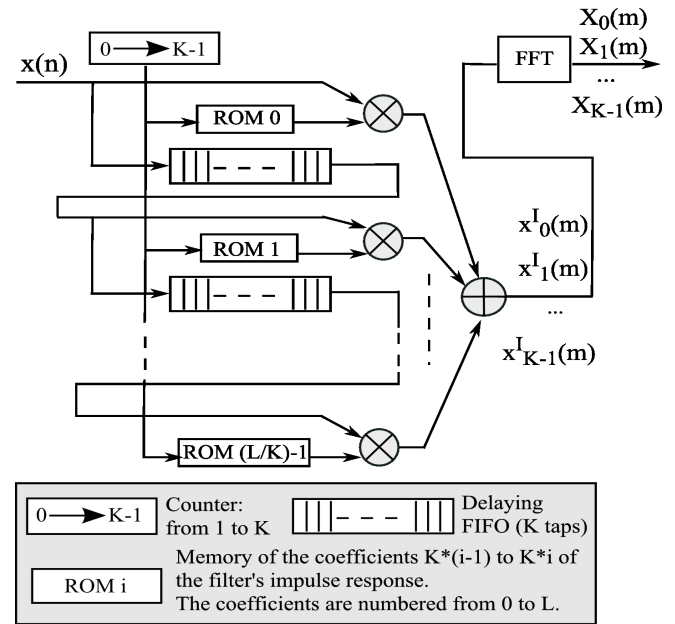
$0 \rightarrow K-1$

x(n)

ROM 0

ROM 1

ROM (L/K)-1

FFT

$X_0(m)$
$X_1(m)$
...
$X_{K-1}(m)$

$x^I_0(m)$
$x^I_1(m)$
...
$x^I_{K-1}(m)$

$0 \rightarrow K-1$ Counter: from 1 to K

Delaying FIFO (K taps)

ROM i

Memory of the coefficients K*(i-1) to K*i of the filter's impulse response.
The coefficients are numbered from 0 to L.